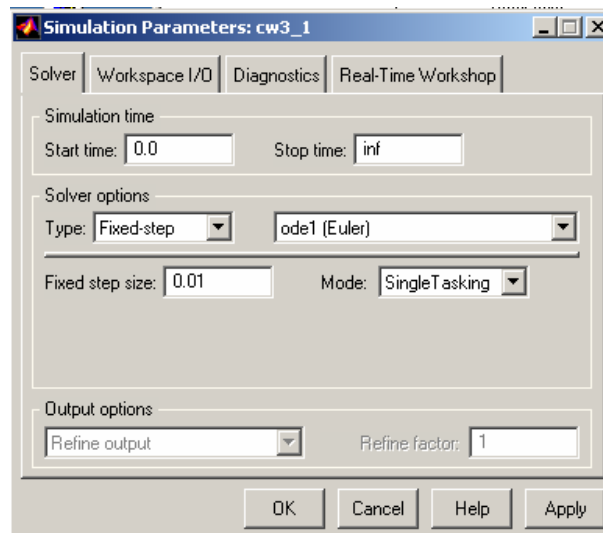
Simulation Parameters: cw3_1

Solver | Workspace I/O | Diagnostics | Real-Time Workshop

Simulation time
Start time: 0.0
Stop time: inf

Solver options
Type: Fixed-step
ode1 (Euler)
Fixed step size: 0.01
Mode: SingleTasking

Output options
Refine output
Refine factor: 1

OK | Cancel | Help | Apply